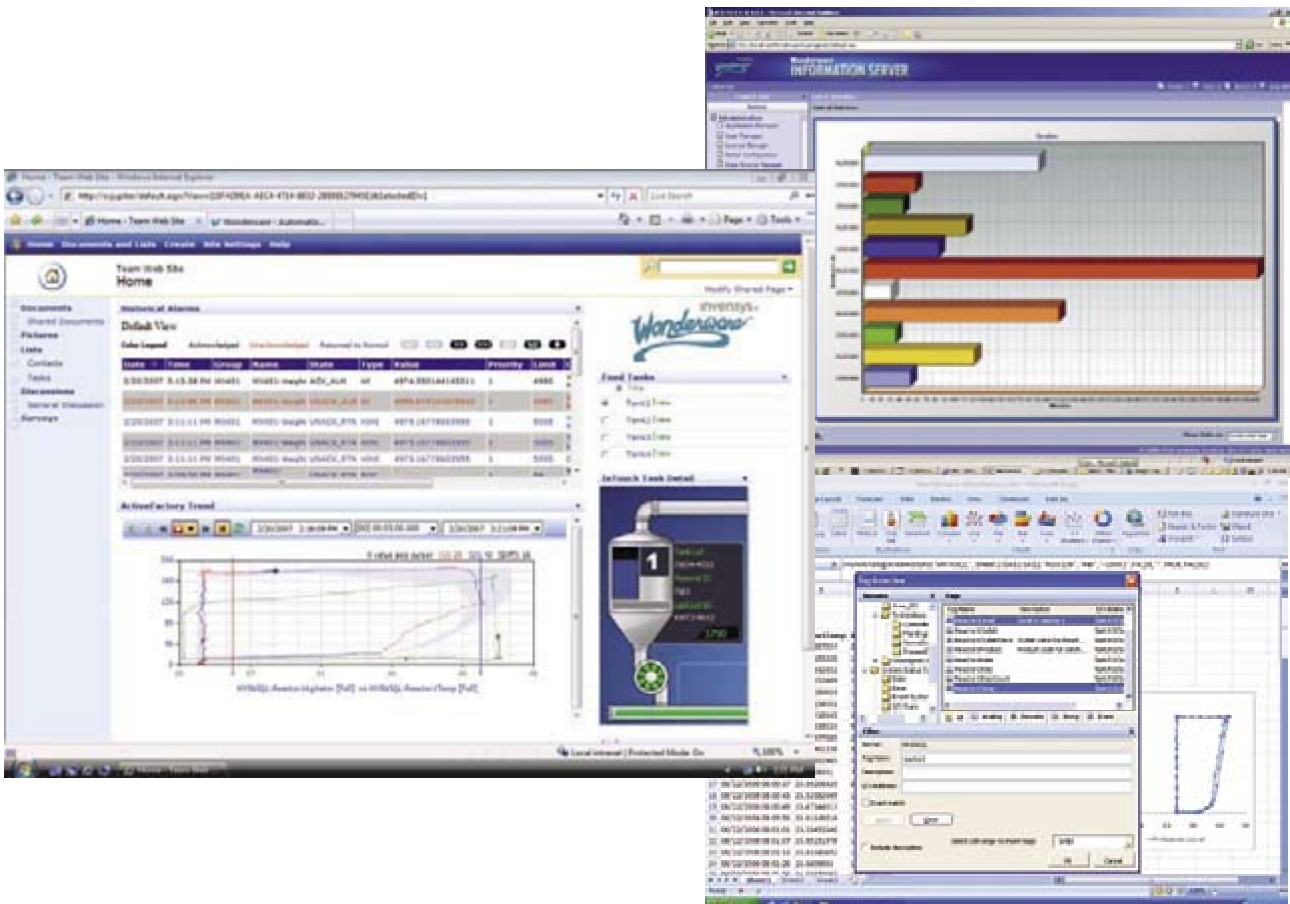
Home - Team Web Site - Windows Internet Explorer

Home Documents and Lists Create Site Settings Help

Team Web Site
Home

Modify Shared Page

Documents
Shared Documents
Pictures
Lists
Contacts
Tasks
Discussions
General Discussion
Surveys

Historical Alarms
Default View
Color Legend: Acknowledged Unacknowledged Returned to Normal

| Date | Time | Group | Name | State | Type | Value | Priority | Limit |
|---|---|---|---|---|---|---|---|---|
| 2/20/2007 | 3:15:38 PM | RV401 | RV401 Weight | ACK_ALM | HI | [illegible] | 1 | 4980 |
| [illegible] | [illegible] | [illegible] | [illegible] | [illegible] | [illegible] | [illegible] | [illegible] | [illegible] |
| 2/20/2007 | 3:11:11 PM | RV401 | RV401 Weight | UNACK_RTN | HIHI | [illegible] | 1 | 5000 |
| 2/20/2007 | 3:11:11 PM | RV401 | RV401 Weight | UNACK_RTN | HIHI | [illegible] | 1 | 5000 |
| 2/20/2007 | 3:11:11 PM | RV401 | RV401 Weight | UNACK_RTN | HIHI | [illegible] | 1 | 5000 |

ActiveFactory Trend

invensys Wonderware

Feed Tasks
Title

InTouch Task Detail

1

Local intranet | Protected Mode: On 100%

Wonderware
INFORMATION SERVER

Tag Finder
Filter
Include descriptions
OK Cancel